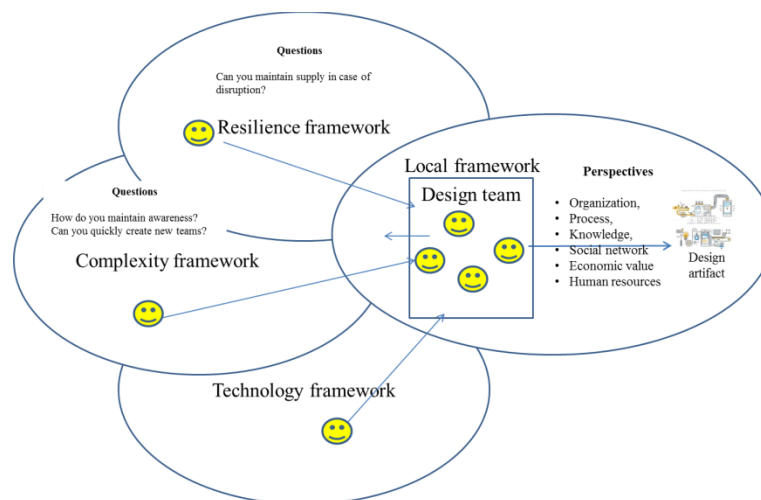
Questions

Can you maintain supply in case of disruption?

Resilience framework

Questions

How do you maintain awareness?
Can you quickly create new teams?

Complexity framework

Local framework

Design team

Perspectives

- Organization,
- Process,
- Knowledge,
- Social network
- Economic value
- Human resources

Design artifact

Technology framework